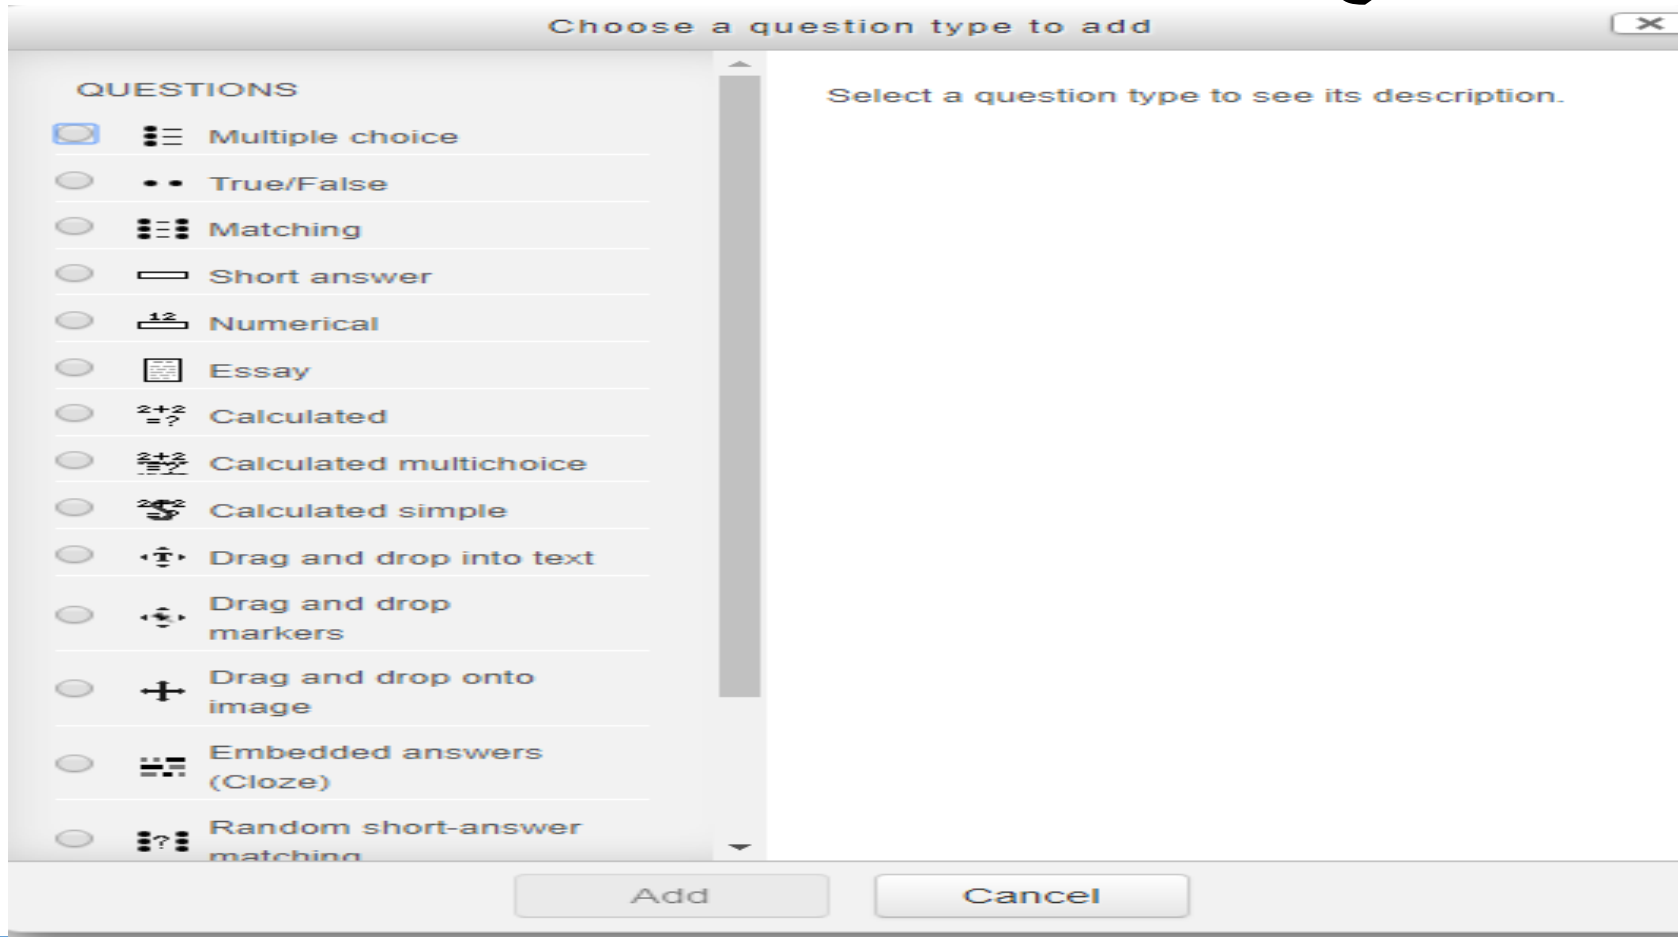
Choose a question type to add

QUESTIONS

Multiple choice

True/False

Matching

Short answer

Numerical

Essay

Calculated

Calculated multichoice

Calculated simple

Drag and drop into text

Drag and drop markers

Drag and drop onto image

Embedded answers (Cloze)

Random short-answer matching

Select a question type to see its description.

Add

Cancel